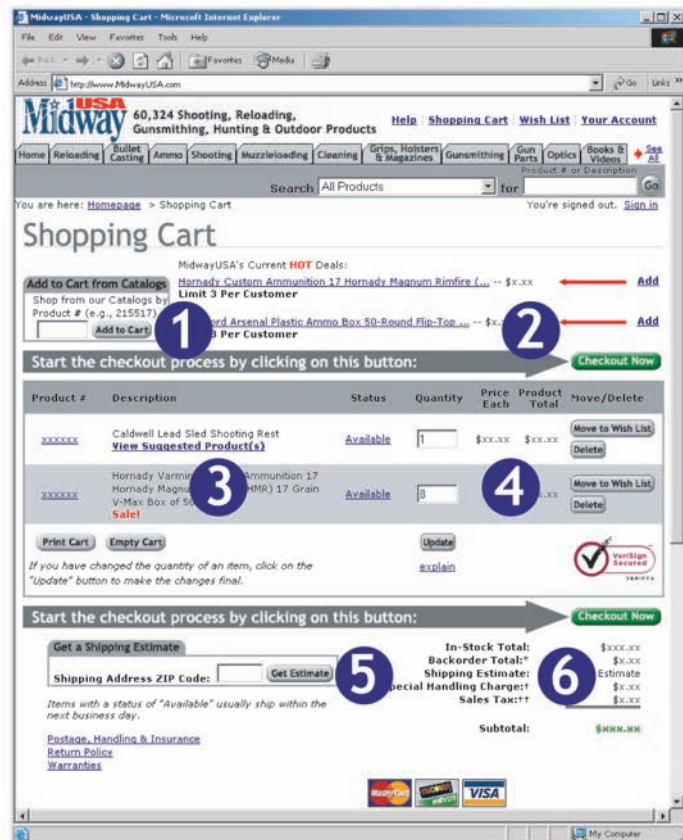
MidwayUSA - Shopping Cart - Microsoft Internet Explorer

File Edit View Favorites Tools Help

Back Favorites Media

Address http://www.MidwayUSA.com Go Links

MidwayUSA 60,324 Shooting, Reloading, Gunsmithing, Hunting & Outdoor Products

Help Shopping Cart Wish List Your Account

Home Reloading Bullet Casting Ammo Shooting Muzzleloading Cleaning Grips, Holsters & Magazines Gunsmithing Gun Parts Optics Books & Videos See All

Search All Products for Product # or Description Go

You are here: Homepage > Shopping Cart You're signed out. Sign in

Shopping Cart

Add to Cart from Catalogs
Shop from our Catalogs by Product # (e.g., 215517)
Add to Cart

MidwayUSA's Current HOT Deals:
Hornady Custom Ammunition 17 Hornady Magnum Rimfire (... -- $x.xx Add
Limit 3 Per Customer
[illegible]ford Arsenal Plastic Ammo Box 50-Round Flip-Top ... -- $x.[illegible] Add
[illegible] 3 Per Customer

1 2

Start the checkout process by clicking on this button: Checkout Now

| Product # | Description | Status | Quantity | Price Each | Product Total | Move/Delete |
|---|---|---|---|---|---|---|
| xxxxxx | Caldwell Lead Sled Shooting Rest View Suggested Product(s) | Available | 1 | $xx.xx | $xx.xx | Move to Wish List Delete |
| xxxxxx | Hornady Varmin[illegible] Ammunition 17 Hornady Magnu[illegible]HMR) 17 Grain V-Max Box of 5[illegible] Sale! | Available | 8 | | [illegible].xx | Move to Wish List Delete |

3 4

Print Cart Empty Cart Update

If you have changed the quantity of an item, click on the "Update" button to make the changes final. explain

VeriSign Secured

Start the checkout process by clicking on this button: Checkout Now

Get a Shipping Estimate
Shipping Address ZIP Code: Get Estimate

5 6

Items with a status of "Available" usually ship within the next business day.

Postage, Handling & Insurance
Return Policy
Warranties

In-Stock Total: $xxx.xx
Backorder Total:* $x.xx
Shipping Estimate: Estimate
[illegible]pecial Handling Charge:† $x.xx
Sales Tax:†† $x.xx

Subtotal: $xxx.xx

MasterCard VISA

My Computer